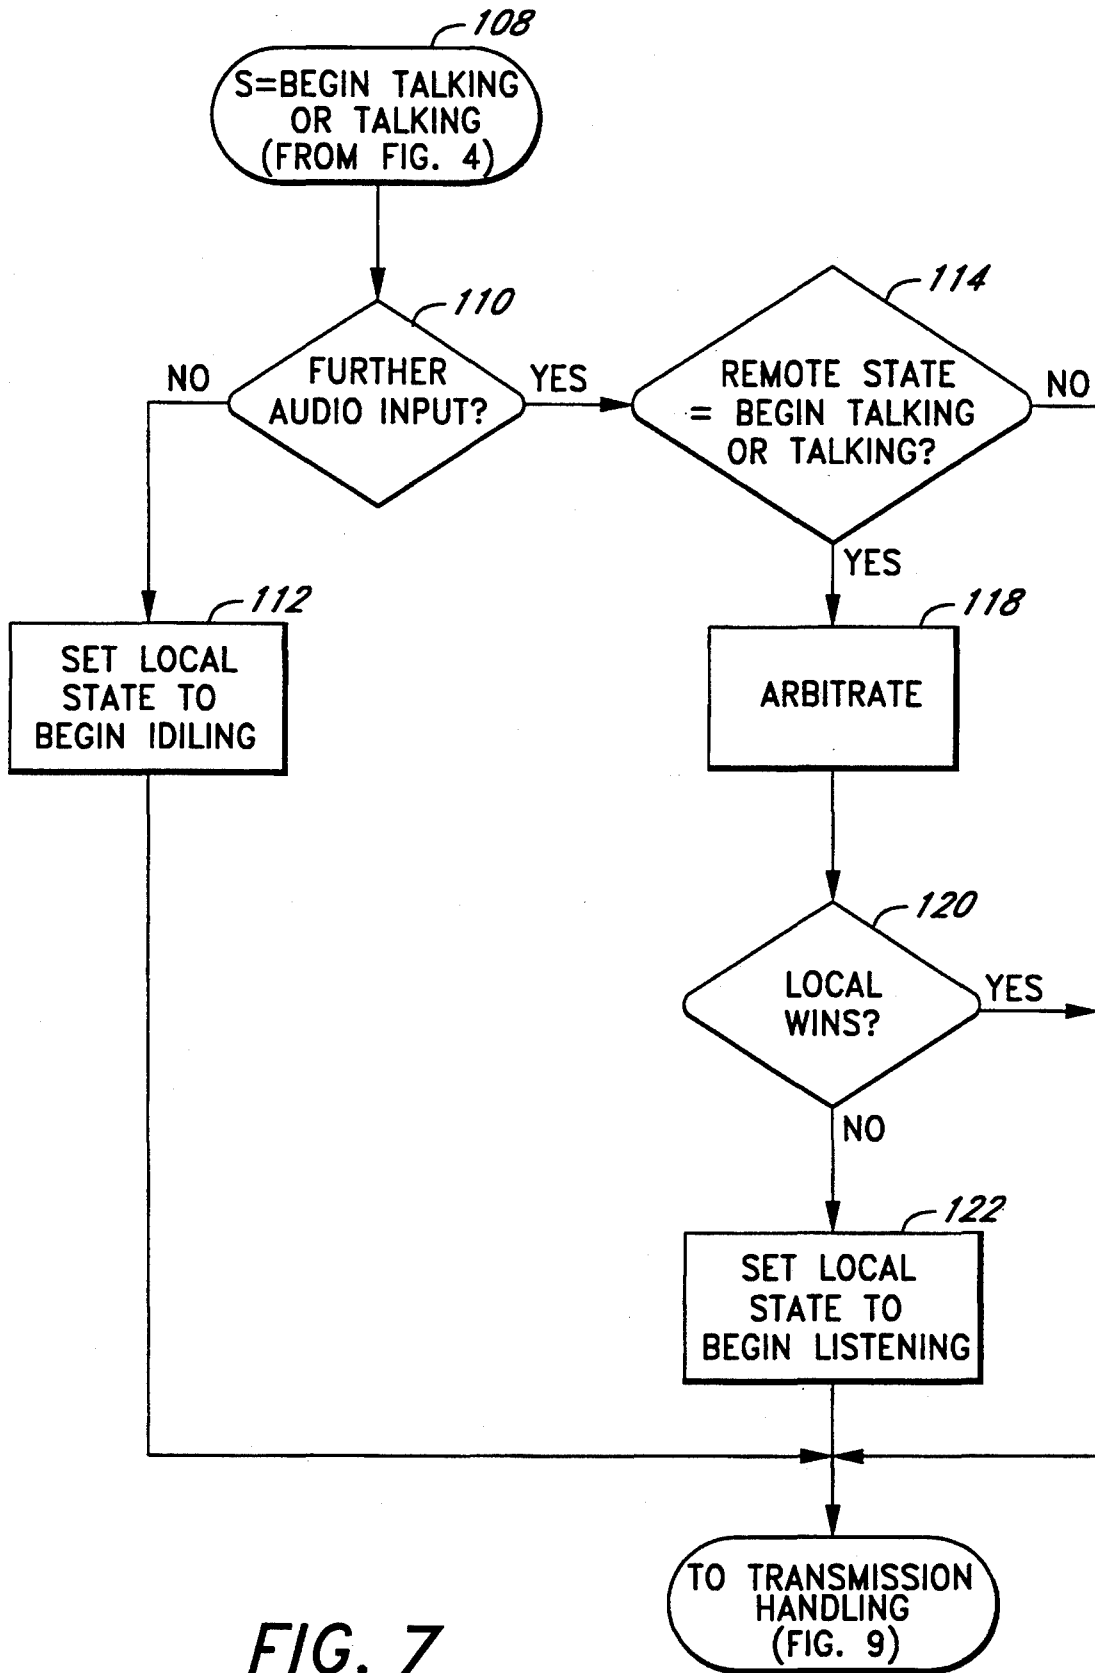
108
S=BEGIN TALKING OR TALKING (FROM FIG. 4)

110
FURTHER AUDIO INPUT?

NO

YES

114
REMOTE STATE = BEGIN TALKING OR TALKING?

NO

YES

112
SET LOCAL STATE TO BEGIN IDILING

118
ARBITRATE

120
LOCAL WINS?

YES

NO

122
SET LOCAL STATE TO BEGIN LISTENING

TO TRANSMISSION HANDLING (FIG. 9)

FIG. 7